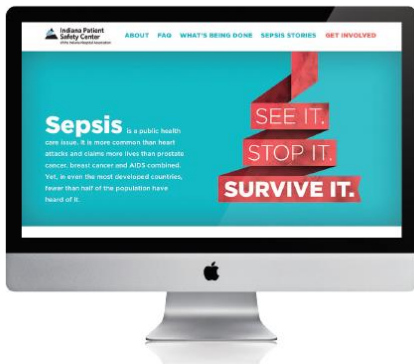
Indiana Patient Safety Center
of the Indiana Hospital Association

ABOUT FAQ WHAT'S BEING DONE SEPSIS STORIES GET INVOLVED

Sepsis is a public health care issue. It is more common than heart attacks and claims more lives than prostate cancer, breast cancer and AIDS combined. Yet, in even the most developed countries, fewer than half of the population have heard of it.

SEE IT.
STOP IT.
SURVIVE IT.